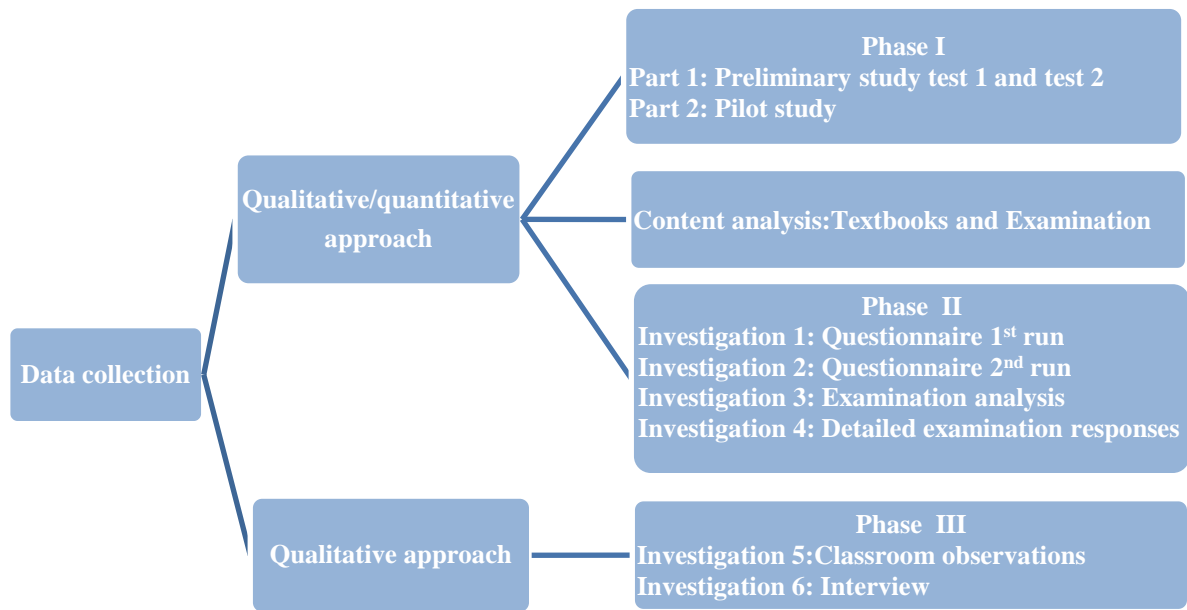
Data collection

Qualitative/quantitative approach

Phase I
Part 1: Preliminary study test 1 and test 2
Part 2: Pilot study

Content analysis:Textbooks and Examination

Phase II
Investigation 1: Questionnaire 1$^{st}$ run
Investigation 2: Questionnaire 2$^{nd}$ run
Investigation 3: Examination analysis
Investigation 4: Detailed examination responses

Qualitative approach

Phase III
Investigation 5:Classroom observations
Investigation 6: Interview